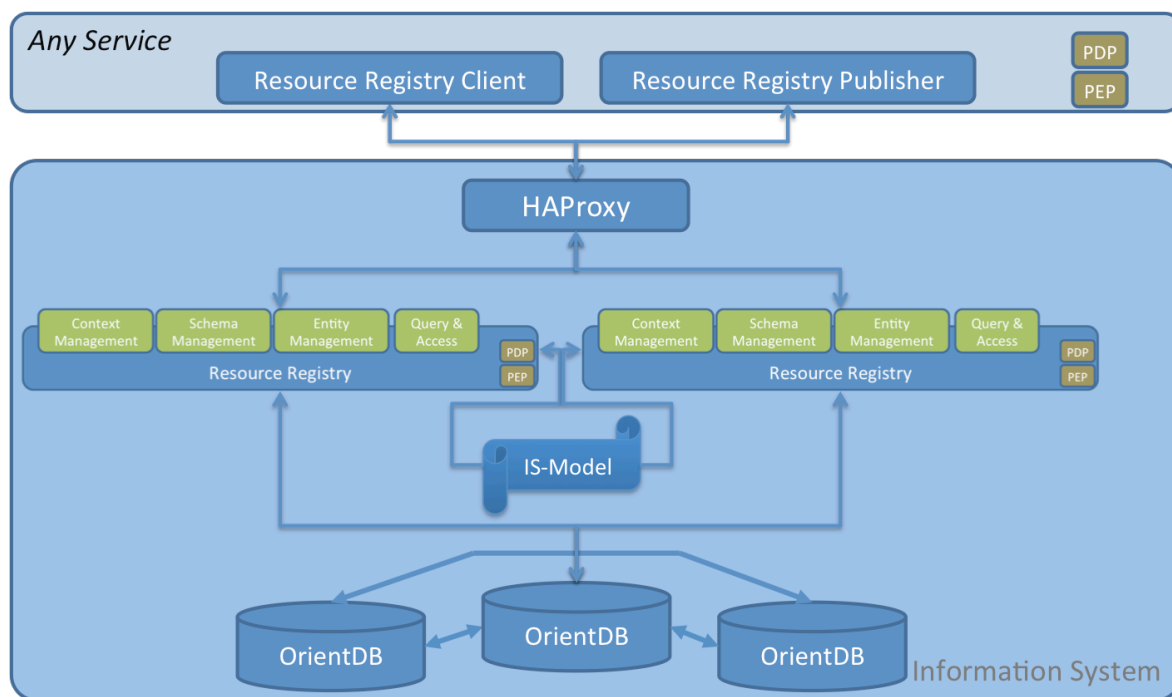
Any Service

Resource Registry Client

Resource Registry Publisher

PDP

PEP

HAProxy

Context Management

Schema Management

Entity Management

Query & Access

PDP

PEP

Resource Registry

Context Management

Schema Management

Entity Management

Query & Access

PDP

PEP

Resource Registry

IS-Model

OrientDB

OrientDB

OrientDB

Information System